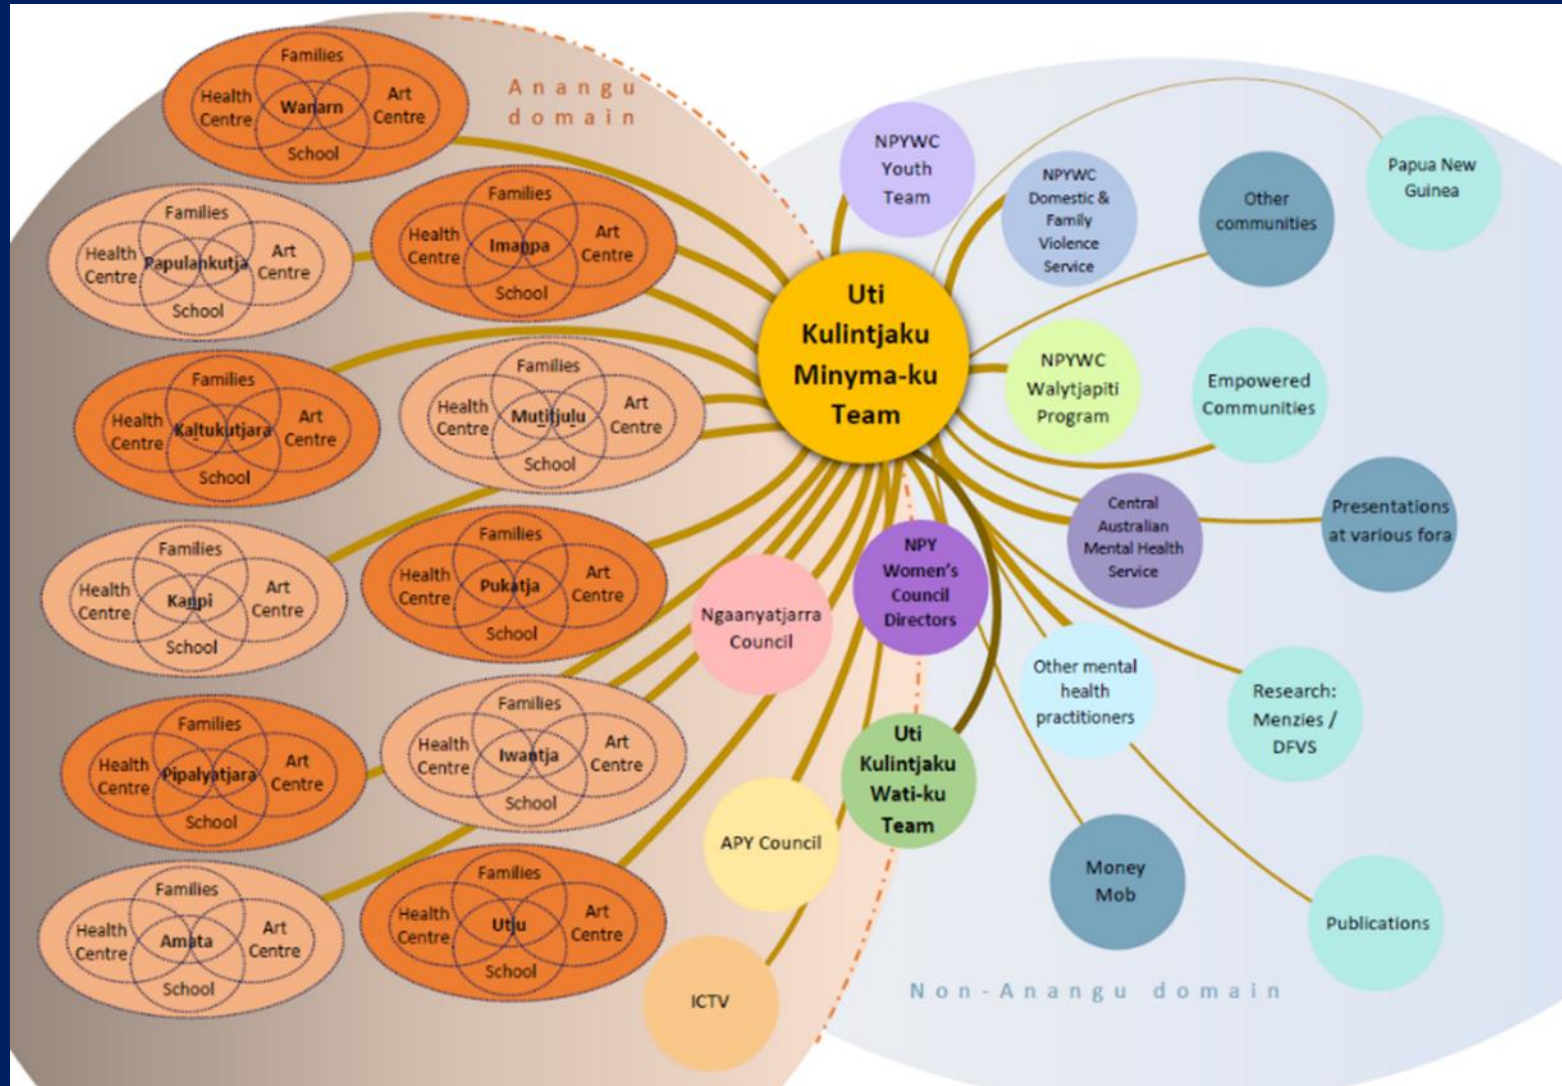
Anangu domain

Families
Health Centre
Wanarn
Art Centre
School

Families
Health Centre
Papulankutja
Art Centre
School

Families
Health Centre
Imanpa
Art Centre
School

Families
Health Centre
Kaltukutjara
Art Centre
School

Families
Health Centre
Mutitjulu
Art Centre
School

Families
Health Centre
Kanpi
Art Centre
School

Families
Health Centre
Pukatja
Art Centre
School

Families
Health Centre
Pipalyatjara
Art Centre
School

Families
Health Centre
Iwantja
Art Centre
School

Families
Health Centre
Amata
Art Centre
School

Families
Health Centre
Utju
Art Centre
School

Uti Kulintjaku Minyma-ku Team

NPYWC Youth Team

NPYWC Domestic & Family Violence Service

Other communities

Papua New Guinea

NPYWC Walytjapiti Program

Empowered Communities

Central Australian Mental Health Service

Presentations at various fora

NPY Women's Council Directors

Ngaanyatjarra Council

Other mental health practitioners

Research: Menzies / DFVS

Uti Kulintjaku Wati-ku Team

APY Council

Money Mob

Publications

ICTV

Non-Anangu domain